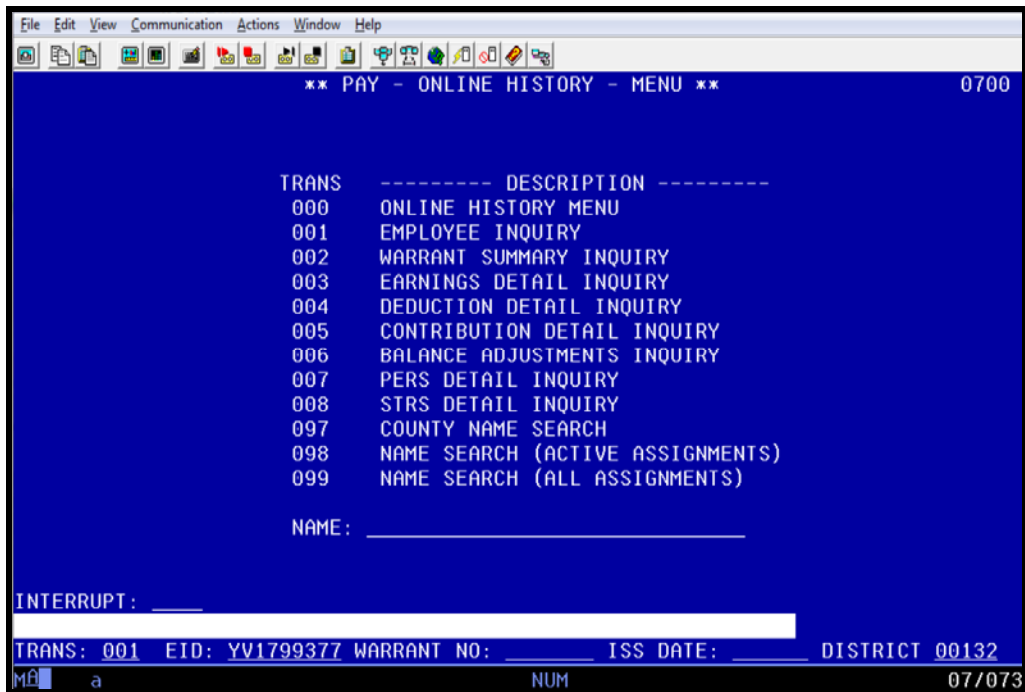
File Edit View Communication Actions Window Help

** PAY - ONLINE HISTORY - MENU ** 0700

| TRANS | --------- DESCRIPTION --------- |
|---|---|
| 000 | ONLINE HISTORY MENU |
| 001 | EMPLOYEE INQUIRY |
| 002 | WARRANT SUMMARY INQUIRY |
| 003 | EARNINGS DETAIL INQUIRY |
| 004 | DEDUCTION DETAIL INQUIRY |
| 005 | CONTRIBUTION DETAIL INQUIRY |
| 006 | BALANCE ADJUSTMENTS INQUIRY |
| 007 | PERS DETAIL INQUIRY |
| 008 | STRS DETAIL INQUIRY |
| 097 | COUNTY NAME SEARCH |
| 098 | NAME SEARCH (ACTIVE ASSIGNMENTS) |
| 099 | NAME SEARCH (ALL ASSIGNMENTS) |

NAME: ____________________________

INTERRUPT: ____

TRANS: 001 EID: YV1799377 WARRANT NO: ______ ISS DATE: ______ DISTRICT 00132

MA a NUM 07/073